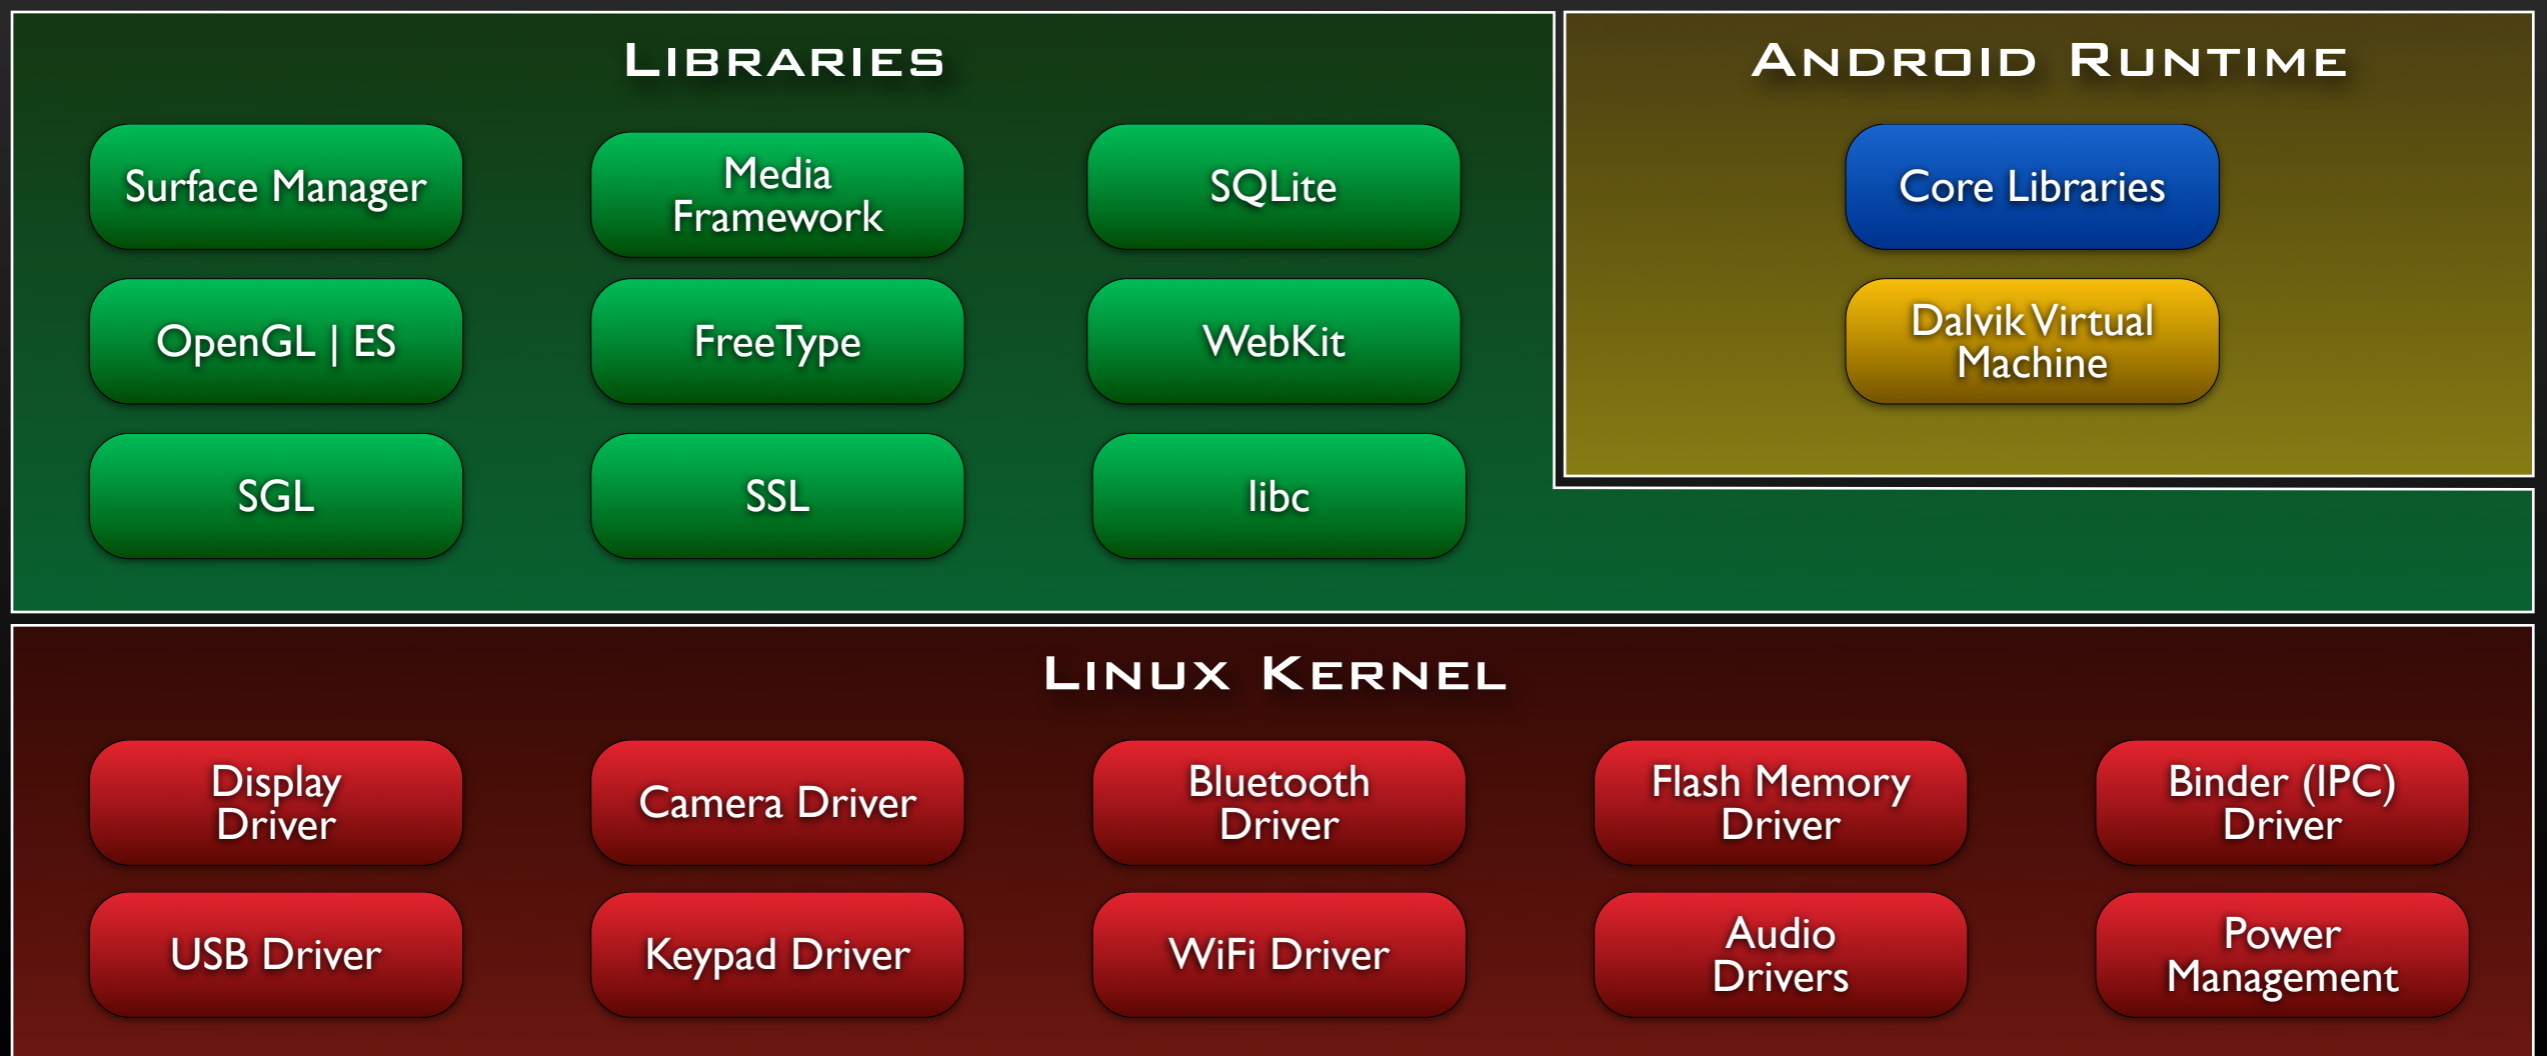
Libraries

Surface Manager

Media Framework

SQLite

OpenGL | ES

FreeType

WebKit

SGL

SSL

libc

Android Runtime

Core Libraries

Dalvik Virtual Machine

Linux Kernel

Display Driver

Camera Driver

Bluetooth Driver

Flash Memory Driver

Binder (IPC) Driver

USB Driver

Keypad Driver

WiFi Driver

Audio Drivers

Power Management